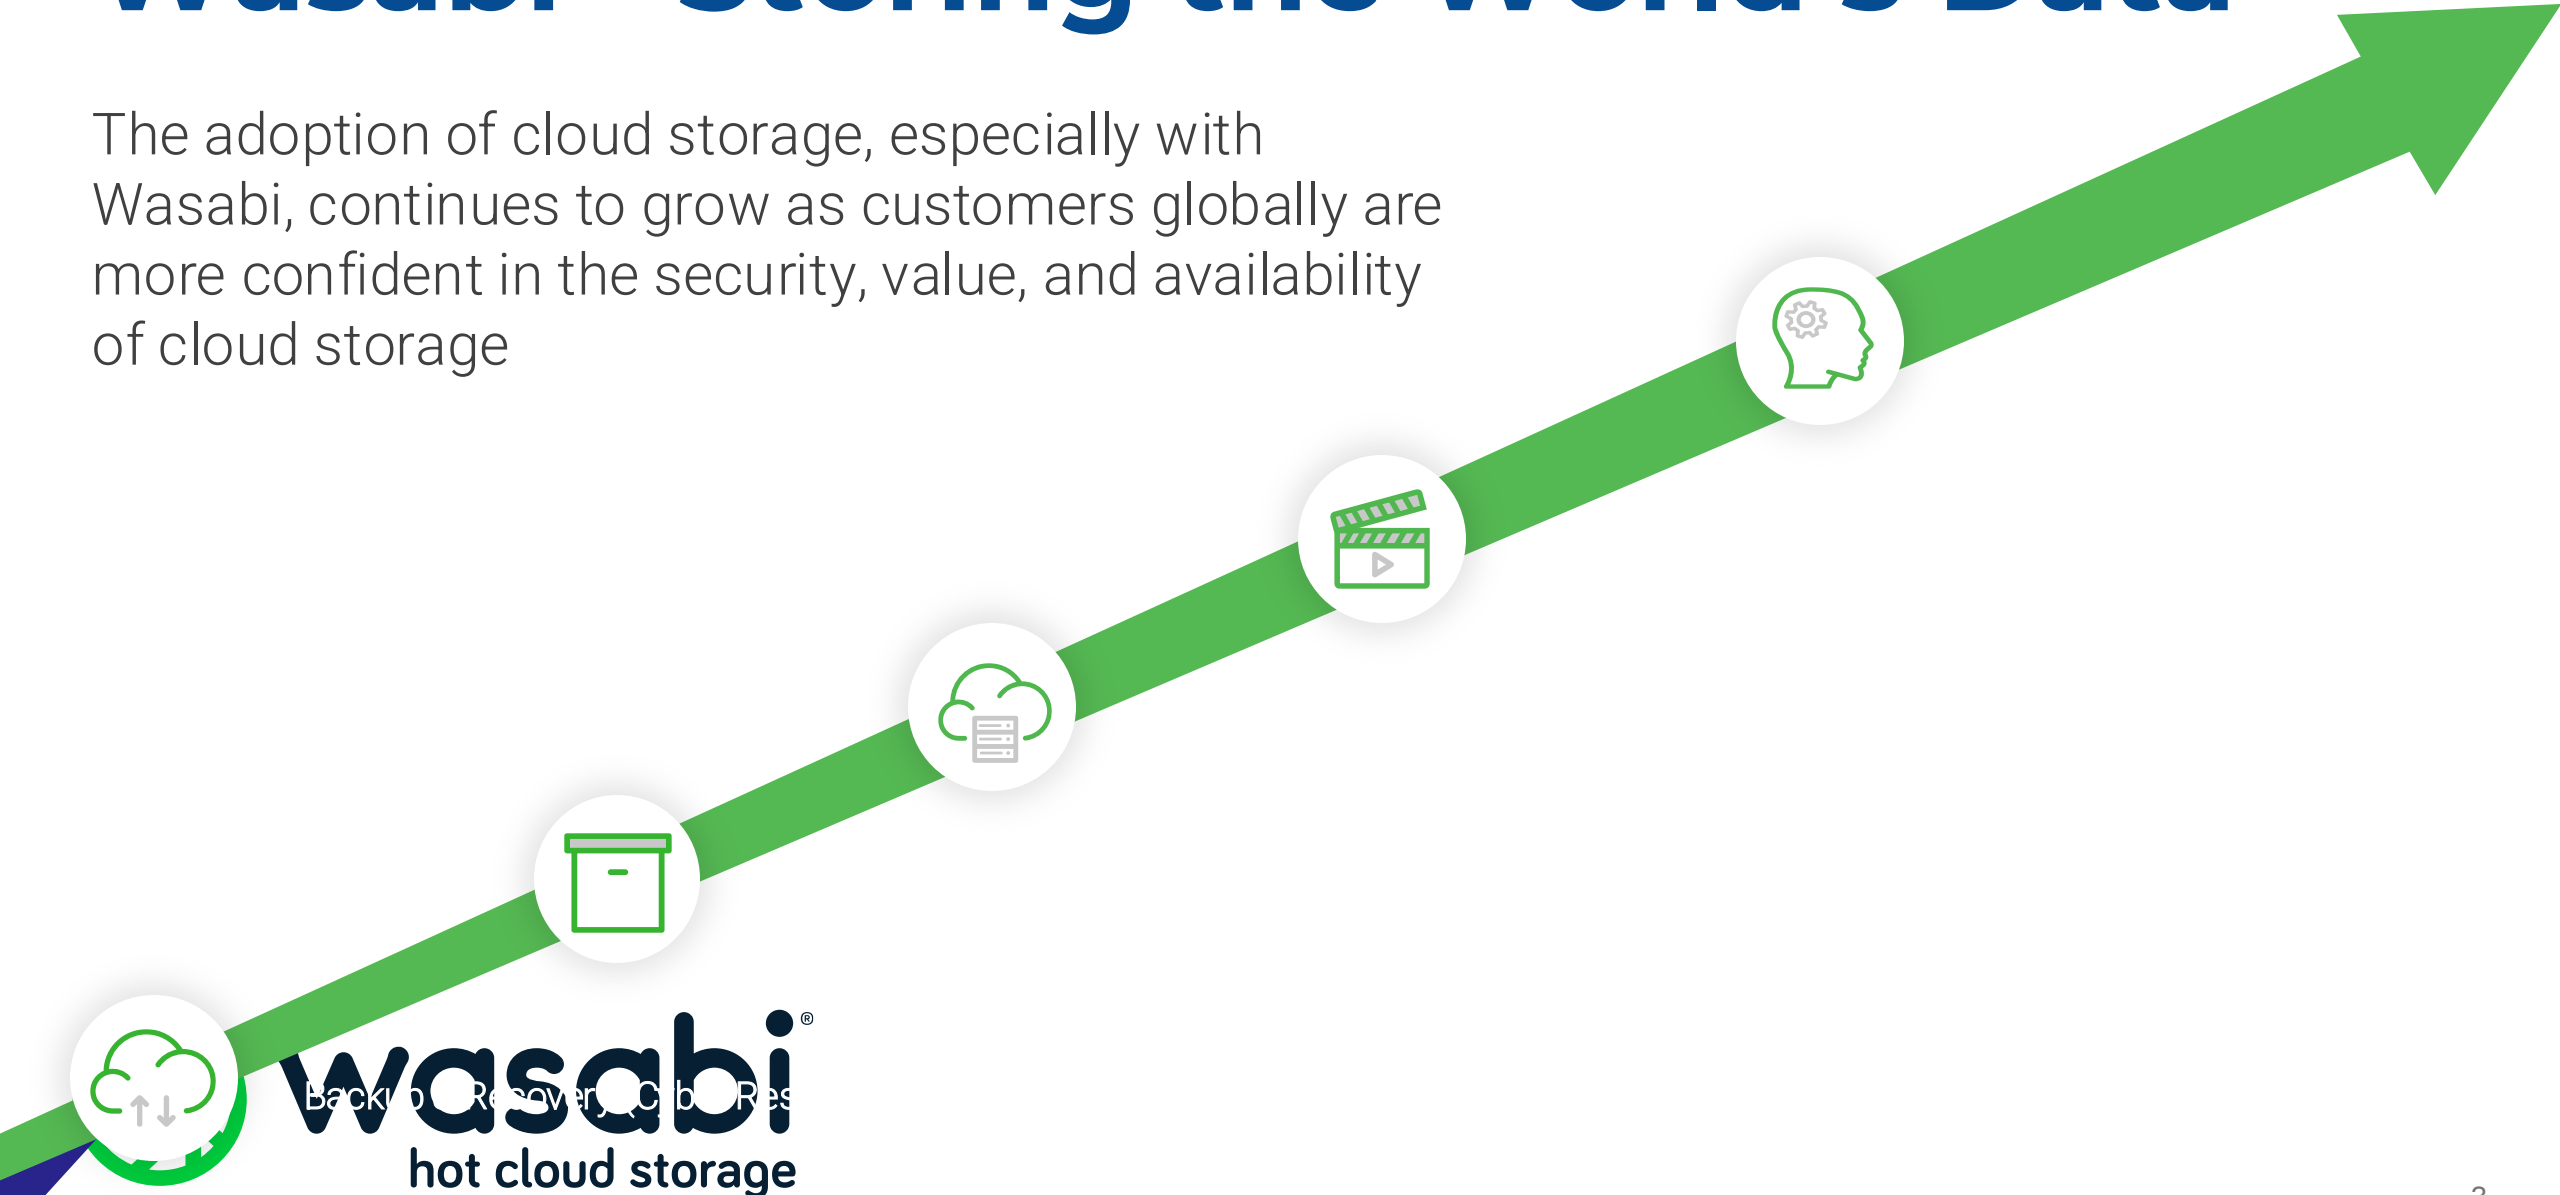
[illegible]

The adoption of cloud storage, especially with Wasabi, continues to grow as customers globally are more confident in the security, value, and availability of cloud storage

Backup & Recovery, Cyber Res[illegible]

wasabi®
hot cloud storage